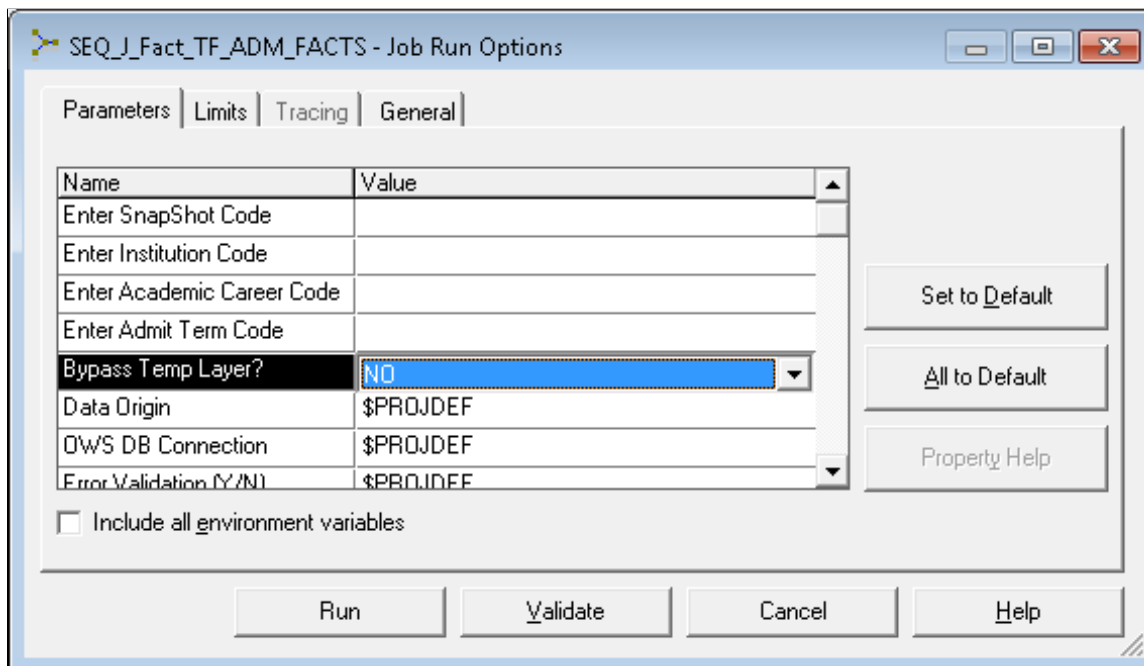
SEQ_J_Fact_TF_ADM_FACTS - Job Run Options

Parameters | Limits | Tracing | General

| Name | Value |
|---|---|
| Enter SnapShot Code | |
| Enter Institution Code | |
| Enter Academic Career Code | |
| Enter Admit Term Code | |
| Bypass Temp Layer? | NO |
| Data Origin | \$PROJDEF |
| OWS DB Connection | \$PROJDEF |
| Error Validation (Y/N) | \$PROJDEF |

Set to Default

All to Default

Property Help

Include all environment variables

Run

Validate

Cancel

Help